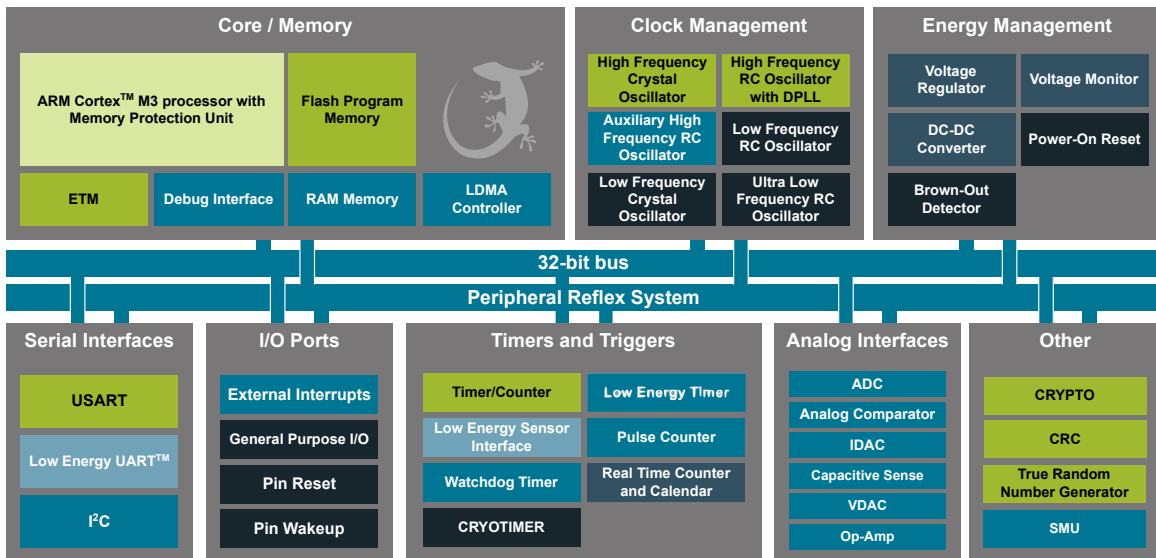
Core / Memory

ARM Cortex$^{TM}$ M3 processor with Memory Protection Unit

Flash Program Memory

ETM

Debug Interface

RAM Memory

LDMA Controller

Clock Management

High Frequency Crystal Oscillator

High Frequency RC Oscillator with DPLL

Auxiliary High Frequency RC Oscillator

Low Frequency RC Oscillator

Low Frequency Crystal Oscillator

Ultra Low Frequency RC Oscillator

Energy Management

Voltage Regulator

Voltage Monitor

DC-DC Converter

Power-On Reset

Brown-Out Detector

32-bit bus

Peripheral Reflex System

Serial Interfaces

USART

Low Energy UART$^{TM}$

I$^2$C

I/O Ports

External Interrupts

General Purpose I/O

Pin Reset

Pin Wakeup

Timers and Triggers

Timer/Counter

Low Energy Timer

Low Energy Sensor Interface

Pulse Counter

Watchdog Timer

Real Time Counter and Calendar

CRYOTIMER

Analog Interfaces

ADC

Analog Comparator

IDAC

Capacitive Sense

VDAC

Op-Amp

Other

CRYPTO

CRC

True Random Number Generator

SMU